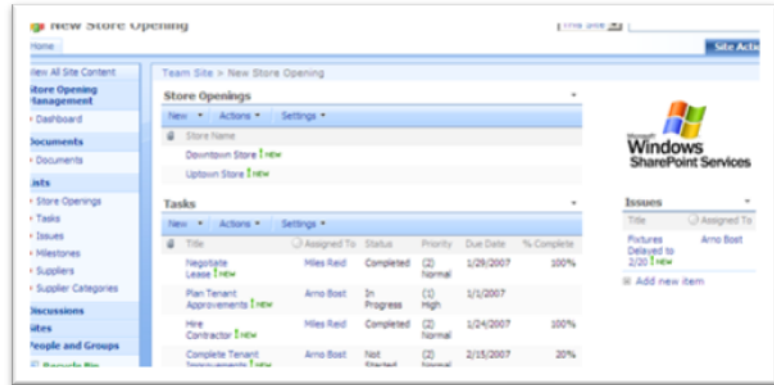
New Store Opening
Home
This Site
Site Acti
View All Site Content
Store Opening Management
Dashboard
Documents
Documents
Lists
Store Openings
Tasks
Issues
Milestones
Suppliers
Supplier Categories
Discussions
Sites
People and Groups
Recycle Bin

Team Site > New Store Opening

Store Openings
New ▾ Actions ▾ Settings ▾

| Store Name |
|---|
| Downtown Store ! NEW |
| Uptown Store ! NEW |

Tasks
New ▾ Actions ▾ Settings ▾

| Title | Assigned To | Status | Priority | Due Date | % Complete |
|---|---|---|---|---|---|
| Negotiate Lease ! NEW | Miles Reid | Completed | (2) Normal | 1/29/2007 | 100% |
| Plan Tenant Approvements ! NEW | Arno Bost | In Progress | (1) High | 1/1/2007 | |
| Hire Contractor ! NEW | Miles Reid | Completed | (2) Normal | 1/24/2007 | 100% |
| Complete Tenant Improvements ! NEW | Arno Bost | Not Started | (2) Normal | 2/15/2007 | 20% |

Microsoft Windows SharePoint Services

Issues

| Title | Assigned To |
|---|---|
| Fixtures Delayed to 2/20 ! NEW | Arno Bost |

Add new item